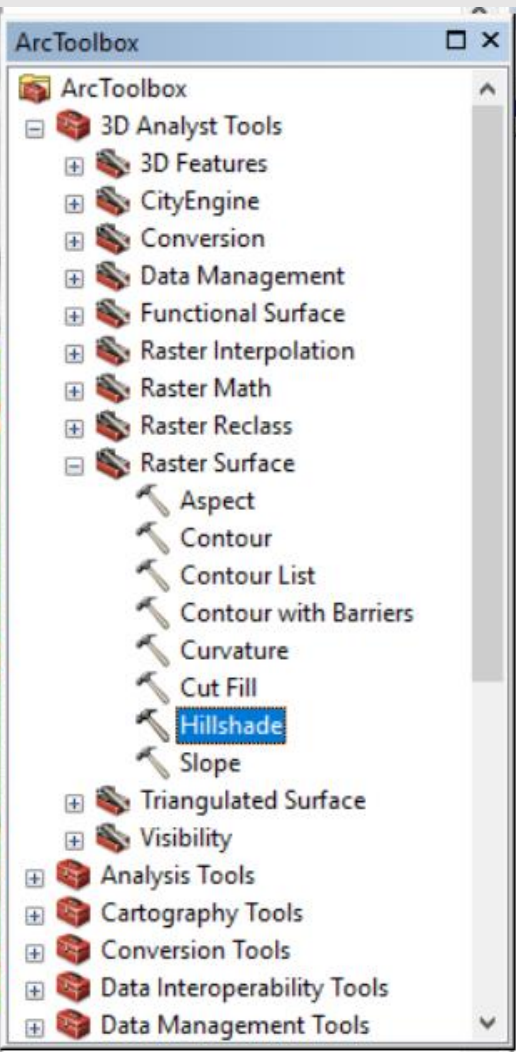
ArcToolbox

ArcToolbox
3D Analyst Tools
3D Features
CityEngine
Conversion
Data Management
Functional Surface
Raster Interpolation
Raster Math
Raster Reclass
Raster Surface
Aspect
Contour
Contour List
Contour with Barriers
Curvature
Cut Fill
Hillshade
Slope
Triangulated Surface
Visibility
Analysis Tools
Cartography Tools
Conversion Tools
Data Interoperability Tools
Data Management Tools